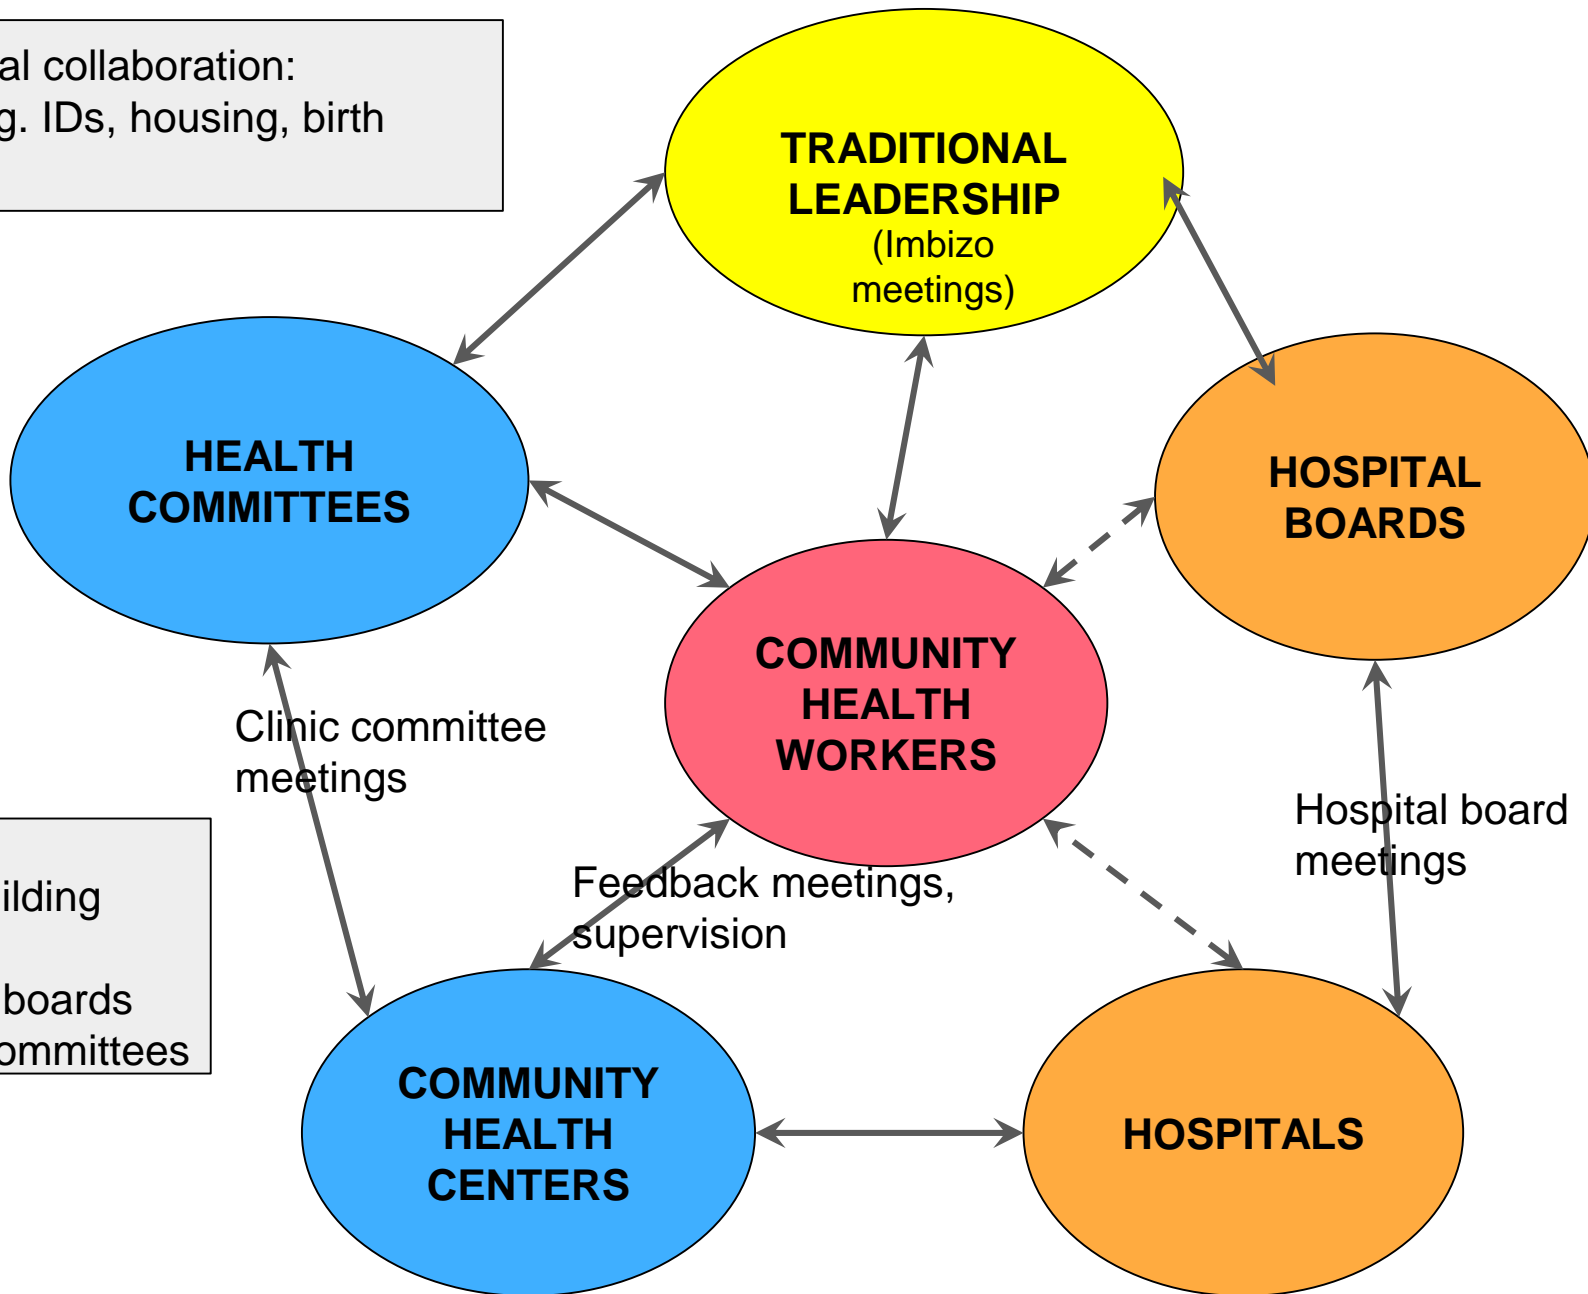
al collaboration:
g. IDs, housing, birth

TRADITIONAL LEADERSHIP
(Imbizo meetings)

HEALTH COMMITTEES

HOSPITAL BOARDS

COMMUNITY HEALTH WORKERS

Clinic committee meetings

ilding

boards
ommittees

Feedback meetings, supervision

Hospital board meetings

COMMUNITY HEALTH CENTERS

HOSPITALS